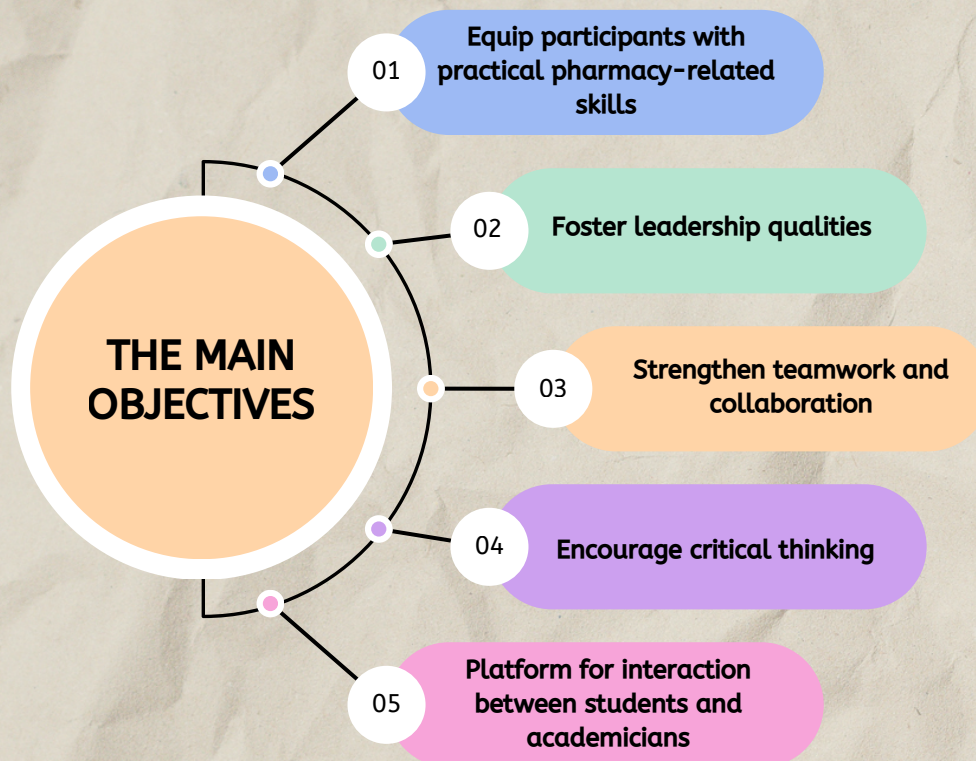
THE MAIN OBJECTIVES

01 Equip participants with practical pharmacy-related skills

02 Foster leadership qualities

03 Strengthen teamwork and collaboration

04 Encourage critical thinking

05 Platform for interaction between students and academicians